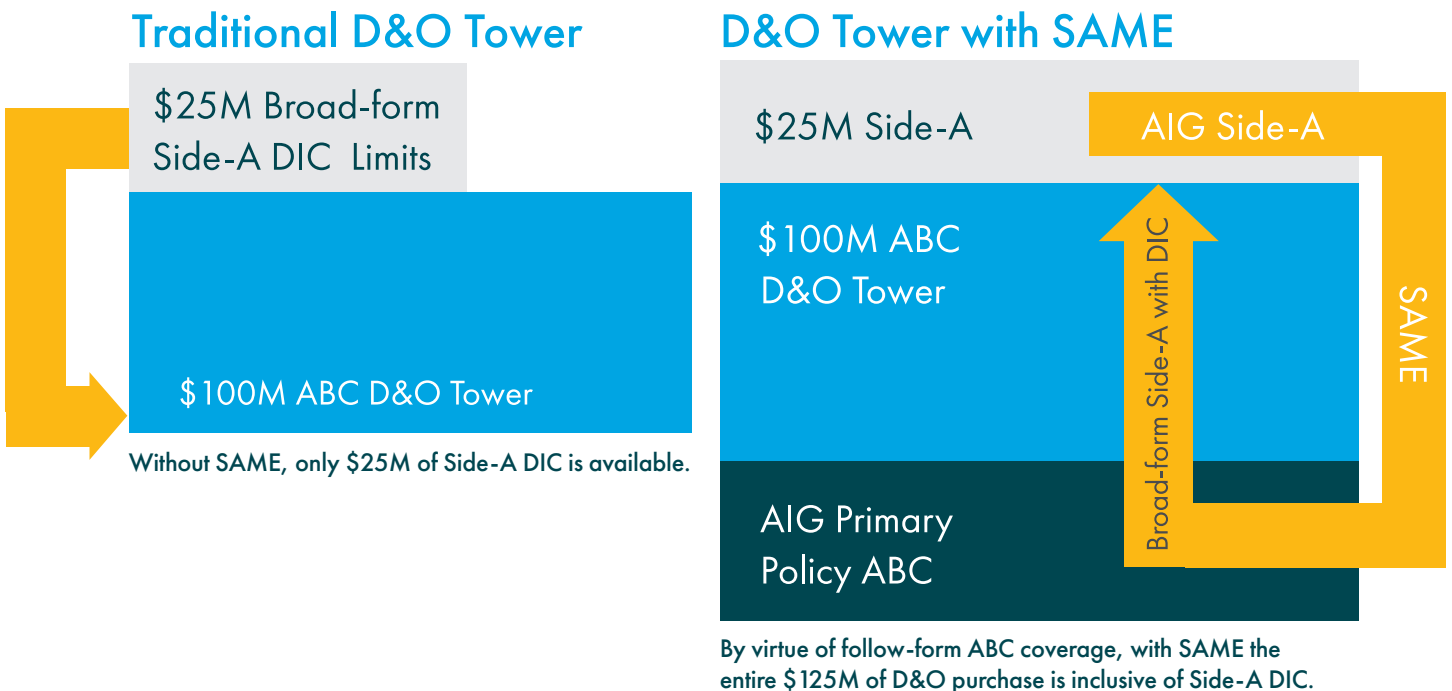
Traditional D&O Tower

$25M Broad-form Side-A DIC Limits

$100M ABC D&O Tower

Without SAME, only $25M of Side-A DIC is available.

D&O Tower with SAME

$25M Side-A

AIG Side-A

$100M ABC D&O Tower

Broad-form Side-A with DIC

SAME

AIG Primary Policy ABC

By virtue of follow-form ABC coverage, with SAME the entire $125M of D&O purchase is inclusive of Side-A DIC.